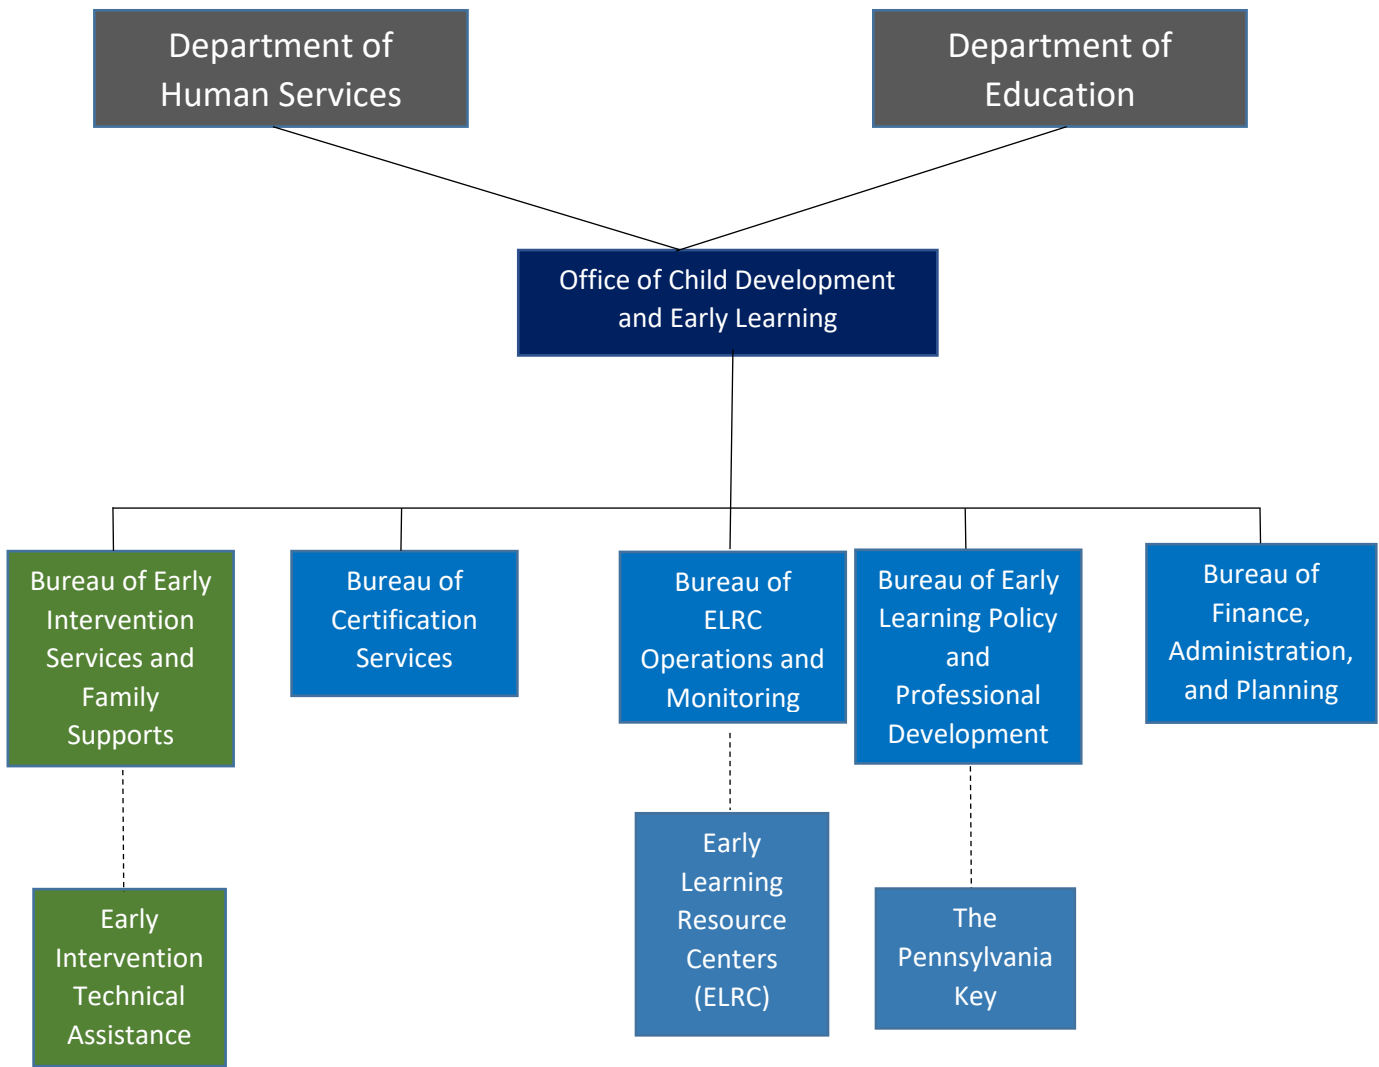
Department of Human Services

Department of Education

Office of Child Development and Early Learning

Bureau of Early Intervention Services and Family Supports

Bureau of Certification Services

Bureau of ELRC Operations and Monitoring

Bureau of Early Learning Policy and Professional Development

Bureau of Finance, Administration, and Planning

Early Intervention Technical Assistance

Early Learning Resource Centers (ELRC)

The Pennsylvania Key